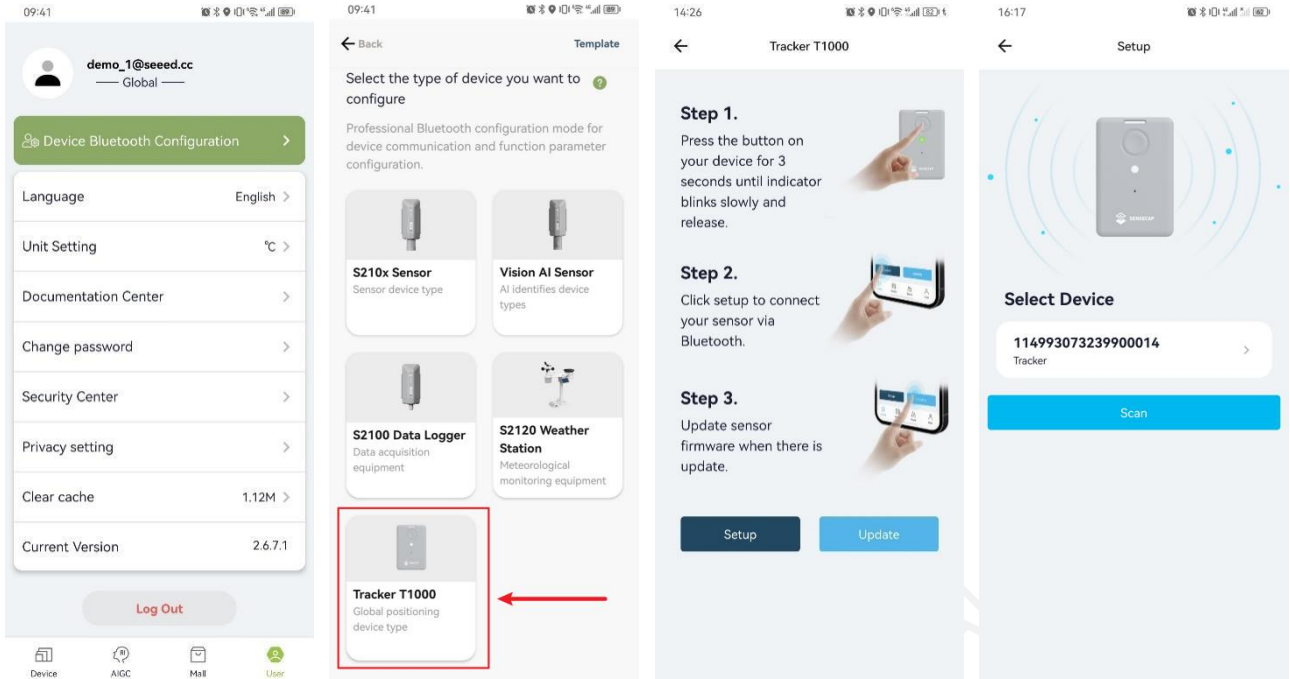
09:41

demo_1@seeed.cc
Global

Device Bluetooth Configuration

Language English

Unit Setting ℃

Documentation Center

Change password

Security Center

Privacy setting

Clear cache 1.12M

Current Version 2.6.7.1

Log Out

Device AIGC Mall User

09:41

Back Template

Select the type of device you want to configure

Professional Bluetooth configuration mode for device communication and function parameter configuration.

S210x Sensor
Sensor device type

Vision AI Sensor
AI identifies device types

S2100 Data Logger
Data acquisition equipment

S2120 Weather Station
Meteorological monitoring equipment

Tracker T1000
Global positioning device type

14:26

Tracker T1000

Step 1.
Press the button on your device for 3 seconds until indicator blinks slowly and release.

Step 2.
Click setup to connect your sensor via Bluetooth.

Step 3.
Update sensor firmware when there is update.

Setup Update

16:17

Setup

Select Device

114993073239900014
Tracker

Scan